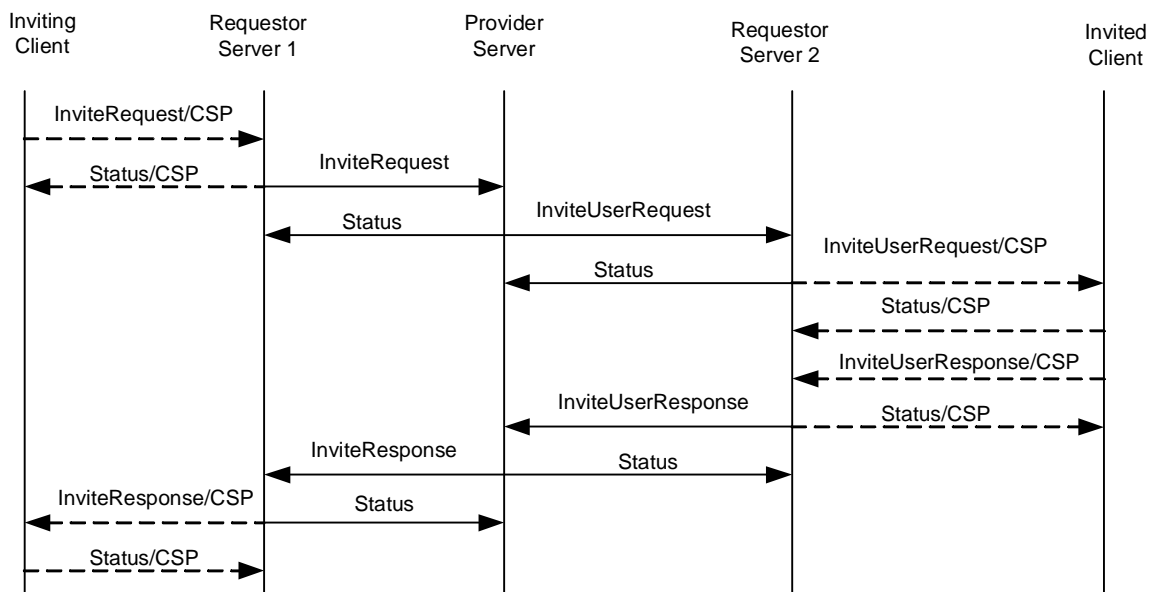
Inviting Client

Requestor Server 1

Provider Server

Requestor Server 2

Invited Client

InviteRequest/CSP

Status/CSP

InviteRequest

Status

InviteUserRequest

InviteUserRequest/CSP

Status

Status/CSP

InviteUserResponse/CSP

InviteUserResponse

Status/CSP

InviteResponse

Status

InviteResponse/CSP

Status

Status/CSP